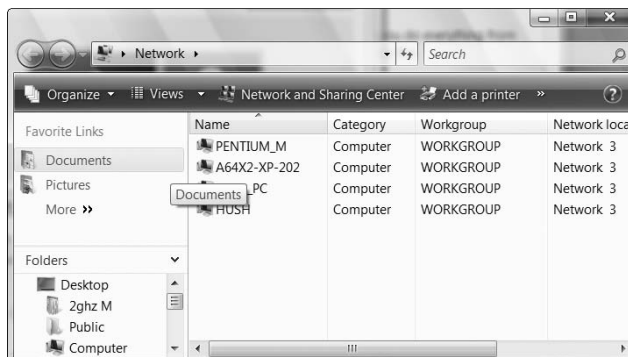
Network ›

Search

Organize ▾ Views ▾ Network and Sharing Center Add a printer »

Favorite Links

Documents

Pictures

More »

Documents

Folders

Desktop

2ghz M

Public

Computer

| Name | Category | Workgroup | Network loca |
|---|---|---|---|
| PENTIUM_M | Computer | WORKGROUP | Network 3 |
| A64X2-XP-202 | Computer | WORKGROUP | Network 3 |
| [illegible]_PC | Computer | WORKGROUP | Network 3 |
| HUSH | Computer | WORKGROUP | Network 3 |

III